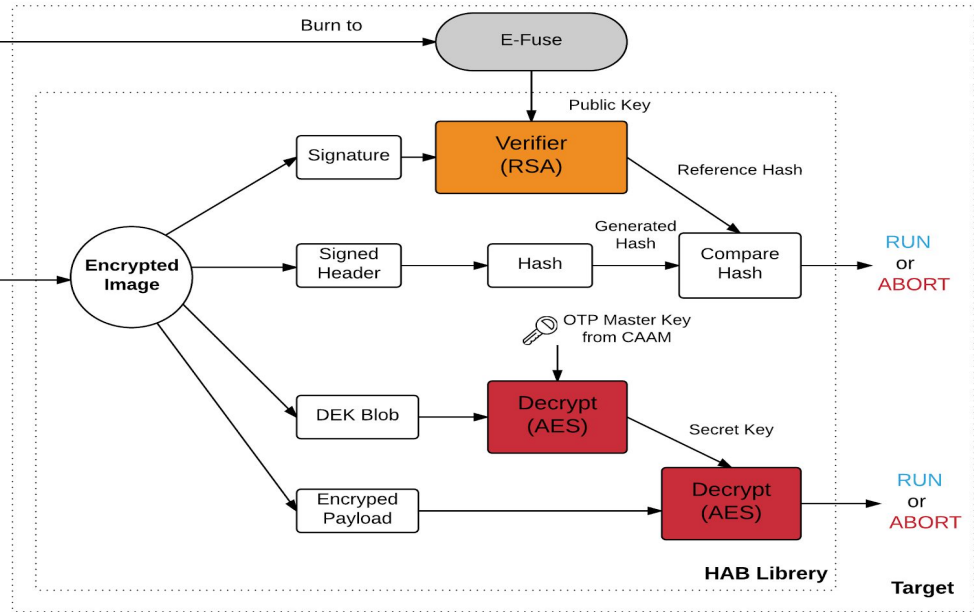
Burn to

E-Fuse

Public Key

Signature

Verifier (RSA)

Reference Hash

Encrypted Image

Signed Header

Hash

Generated Hash

Compare Hash

RUN or ABORT

OTP Master Key from CAAM

DEK Blob

Decrypt (AES)

Secret Key

Encryped Payload

Decrypt (AES)

RUN or ABORT

HAB Librery

Target